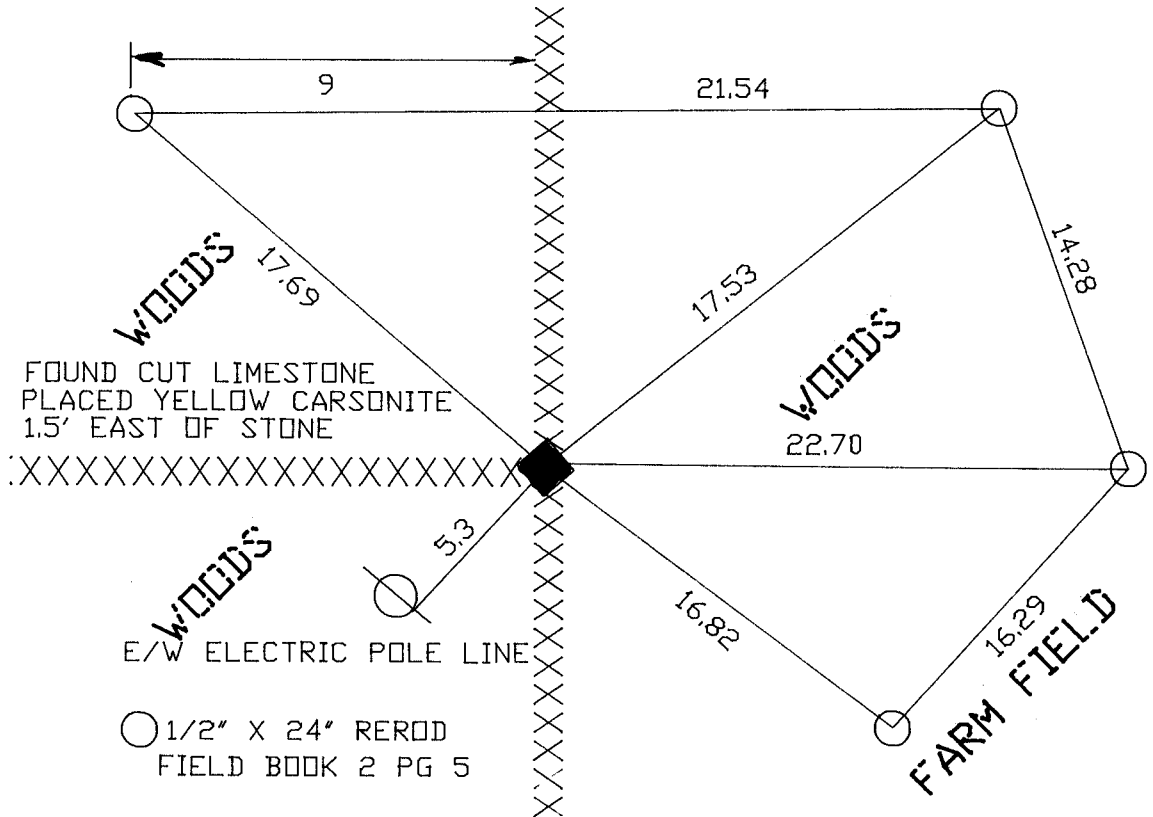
9

21.54

WOODS

17.69

14.28

17.53

WOODS

FOUND CUT LIMESTONE
PLACED YELLOW CARSONITE
1.5' EAST OF STONE

22.70

5.3

WOODS

16.82

16.29

FARM FIELD

E/W ELECTRIC POLE LINE

1/2" X 24" REROD
FIELD BOOK 2 PG 5